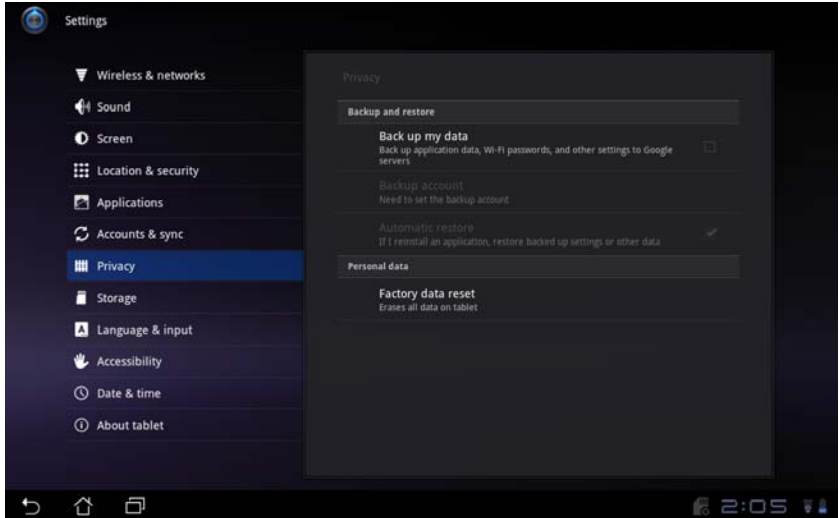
Settings

Wireless & networks
Sound
Screen
Location & security
Applications
Accounts & sync
Privacy
Storage
Language & input
Accessibility
Date & time
About tablet

Privacy

Backup and restore

Back up my data
Back up application data, Wi-Fi passwords, and other settings to Google servers

Backup account
Need to set the backup account

Automatic restore
If I reinstall an application, restore backed up settings or other data

Personal data

Factory data reset
Erases all data on tablet

2:05